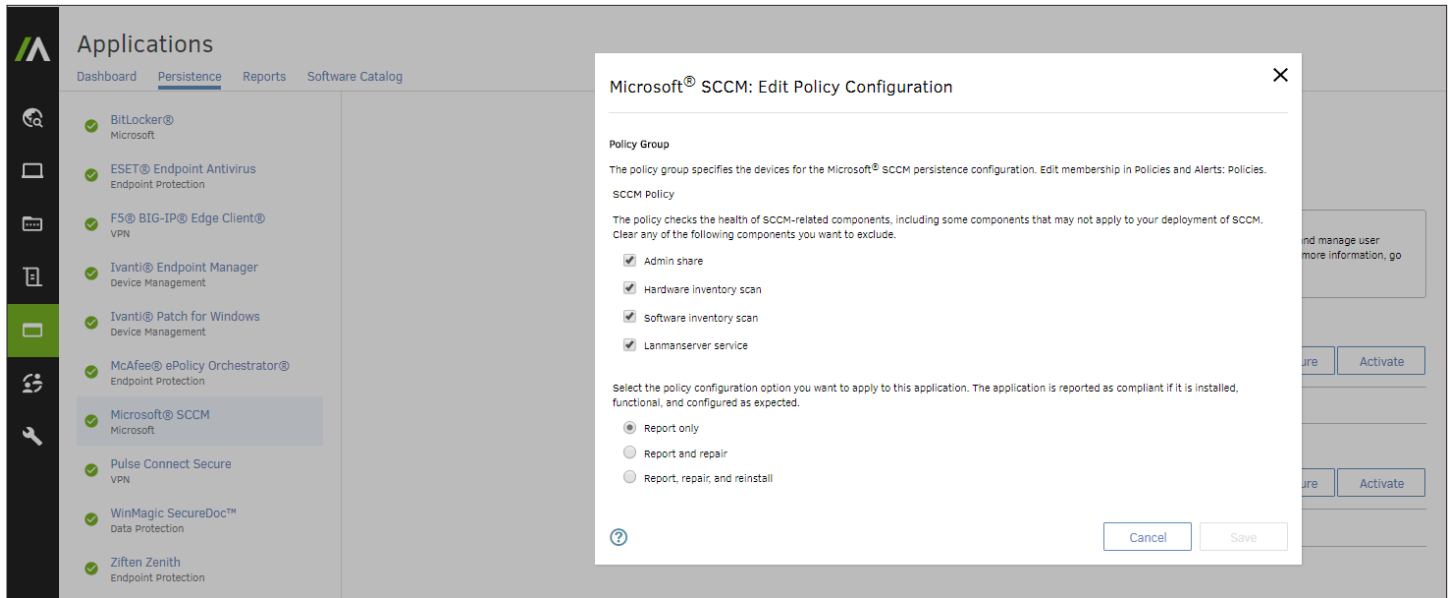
Applications
Dashboard Persistence Reports Software Catalog

BitLocker®
Microsoft

ESET® Endpoint Antivirus
Endpoint Protection

F5® BIG-IP® Edge Client®
VPN

Ivanti® Endpoint Manager
Device Management

Ivanti® Patch for Windows
Device Management

McAfee® ePolicy Orchestrator®
Endpoint Protection

Microsoft® SCCM
Microsoft

Pulse Connect Secure
VPN

WinMagic SecureDoc™
Data Protection

Ziften Zenith
Endpoint Protection

nd manage user
more information, go

ure Activate

ure Activate

Microsoft® SCCM: Edit Policy Configuration

Policy Group

The policy group specifies the devices for the Microsoft® SCCM persistence configuration. Edit membership in Policies and Alerts: Policies.

SCCM Policy

The policy checks the health of SCCM-related components, including some components that may not apply to your deployment of SCCM. Clear any of the following components you want to exclude.

Admin share

Hardware inventory scan

Software inventory scan

Lanmanserver service

Select the policy configuration option you want to apply to this application. The application is reported as compliant if it is installed, functional, and configured as expected.

Report only

Report and repair

Report, repair, and reinstall

Cancel Save